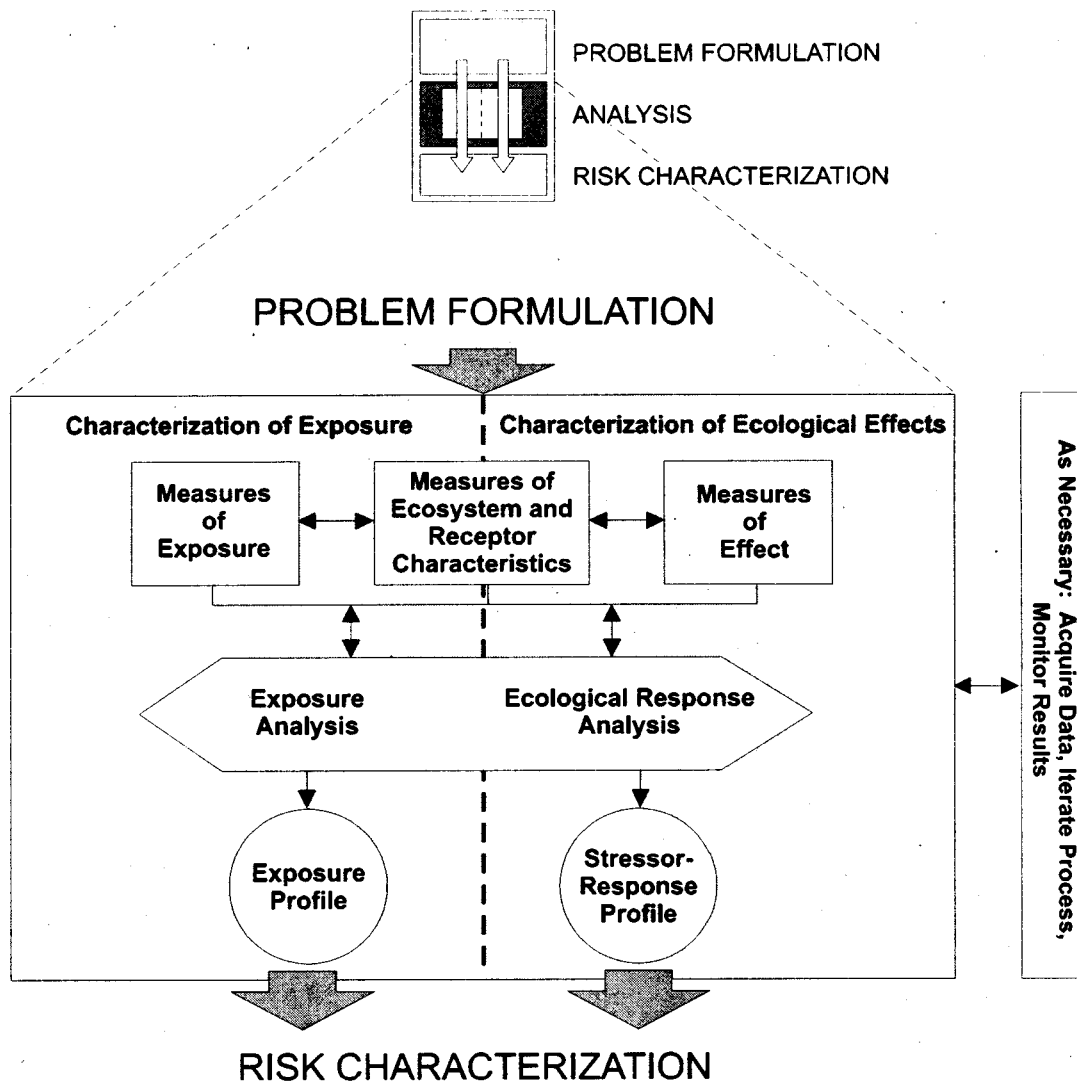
PROBLEM FORMULATION
ANALYSIS
RISK CHARACTERIZATION

PROBLEM FORMULATION

Characterization of Exposure

Characterization of Ecological Effects

Measures of Exposure

Measures of Ecosystem and Receptor Characteristics

Measures of Effect

Exposure Analysis

Ecological Response Analysis

Exposure Profile

Stressor-Response Profile

As Necessary: Acquire Data, Iterate Process, Monitor Results

RISK CHARACTERIZATION